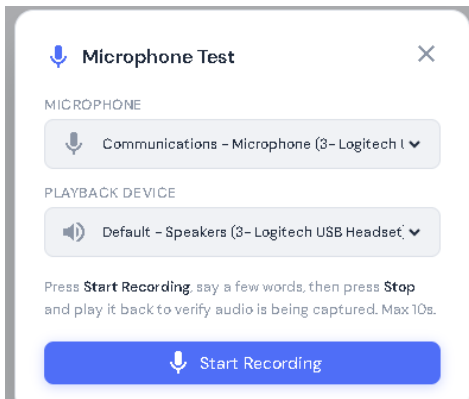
Microphone Test

MICROPHONE

Communications - Microphone (3- Logitech U

PLAYBACK DEVICE

Default - Speakers (3- Logitech USB Headset)

Press Start Recording, say a few words, then press Stop and play it back to verify audio is being captured. Max 10s.

Start Recording